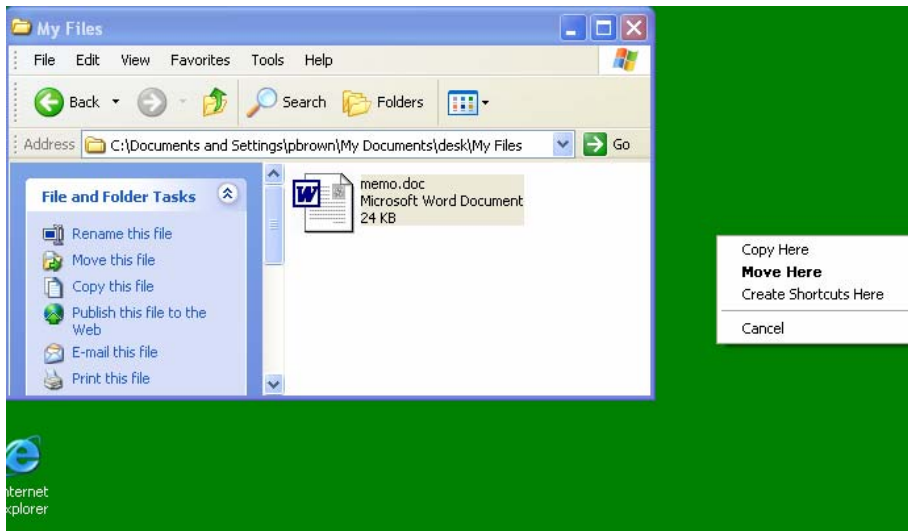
My Files

File Edit View Favorites Tools Help

Back Search Folders

Address C:\Documents and Settings\pbrown\My Documents\desk\My Files Go

File and Folder Tasks

Rename this file
Move this file
Copy this file
Publish this file to the Web
E-mail this file
Print this file

memo.doc
Microsoft Word Document
24 KB

Copy Here
**Move Here**
Create Shortcuts Here

Cancel

nternet
xplorer